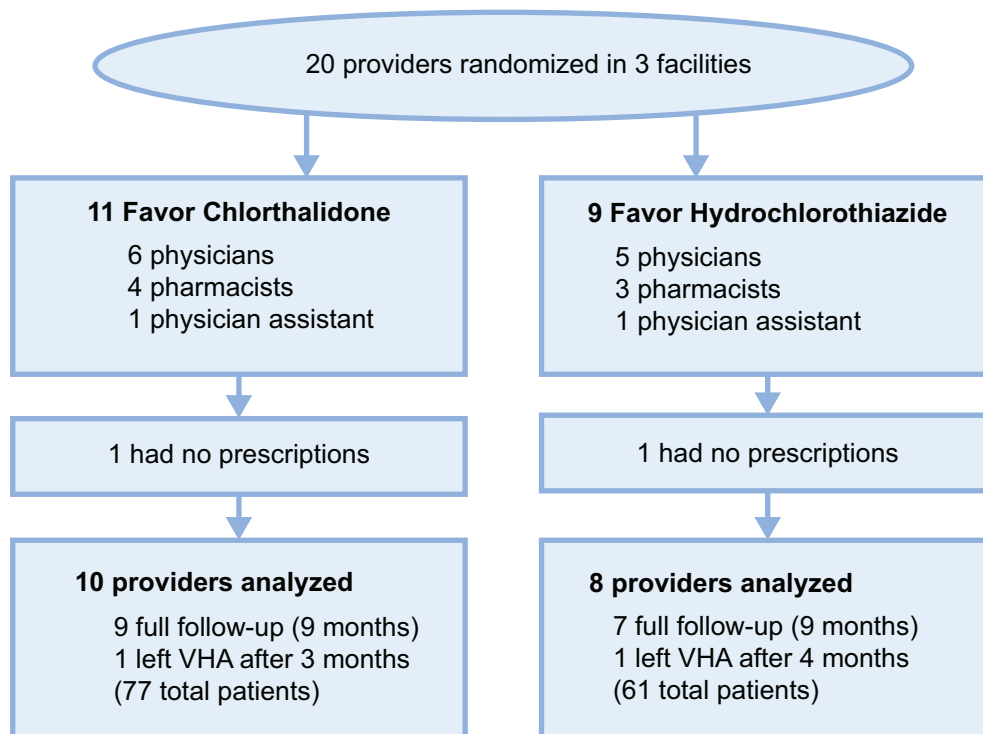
20 providers randomized in 3 facilities

**11 Favor Chlorthalidone**
6 physicians
4 pharmacists
1 physician assistant

1 had no prescriptions

**10 providers analyzed**
9 full follow-up (9 months)
1 left VHA after 3 months
(77 total patients)

**9 Favor Hydrochlorothiazide**
5 physicians
3 pharmacists
1 physician assistant

1 had no prescriptions

**8 providers analyzed**
7 full follow-up (9 months)
1 left VHA after 4 months
(61 total patients)